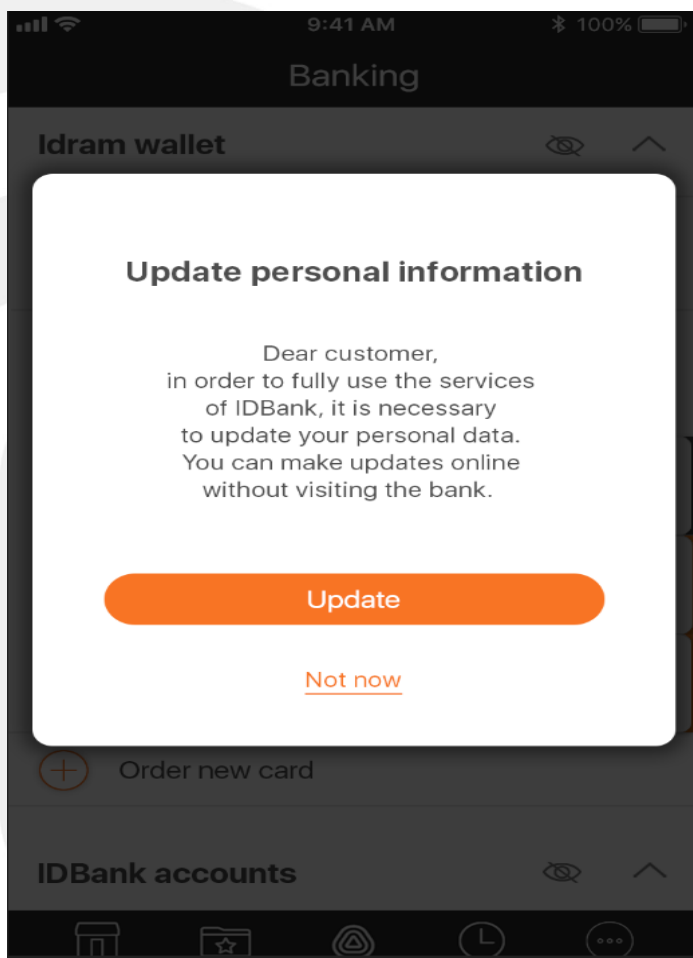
9:41 AM
100%

Banking

Idram wallet

Update personal information

Dear customer,
in order to fully use the services of IDBank, it is necessary to update your personal data. You can make updates online without visiting the bank.

Update

Not now

Order new card

IDBank accounts